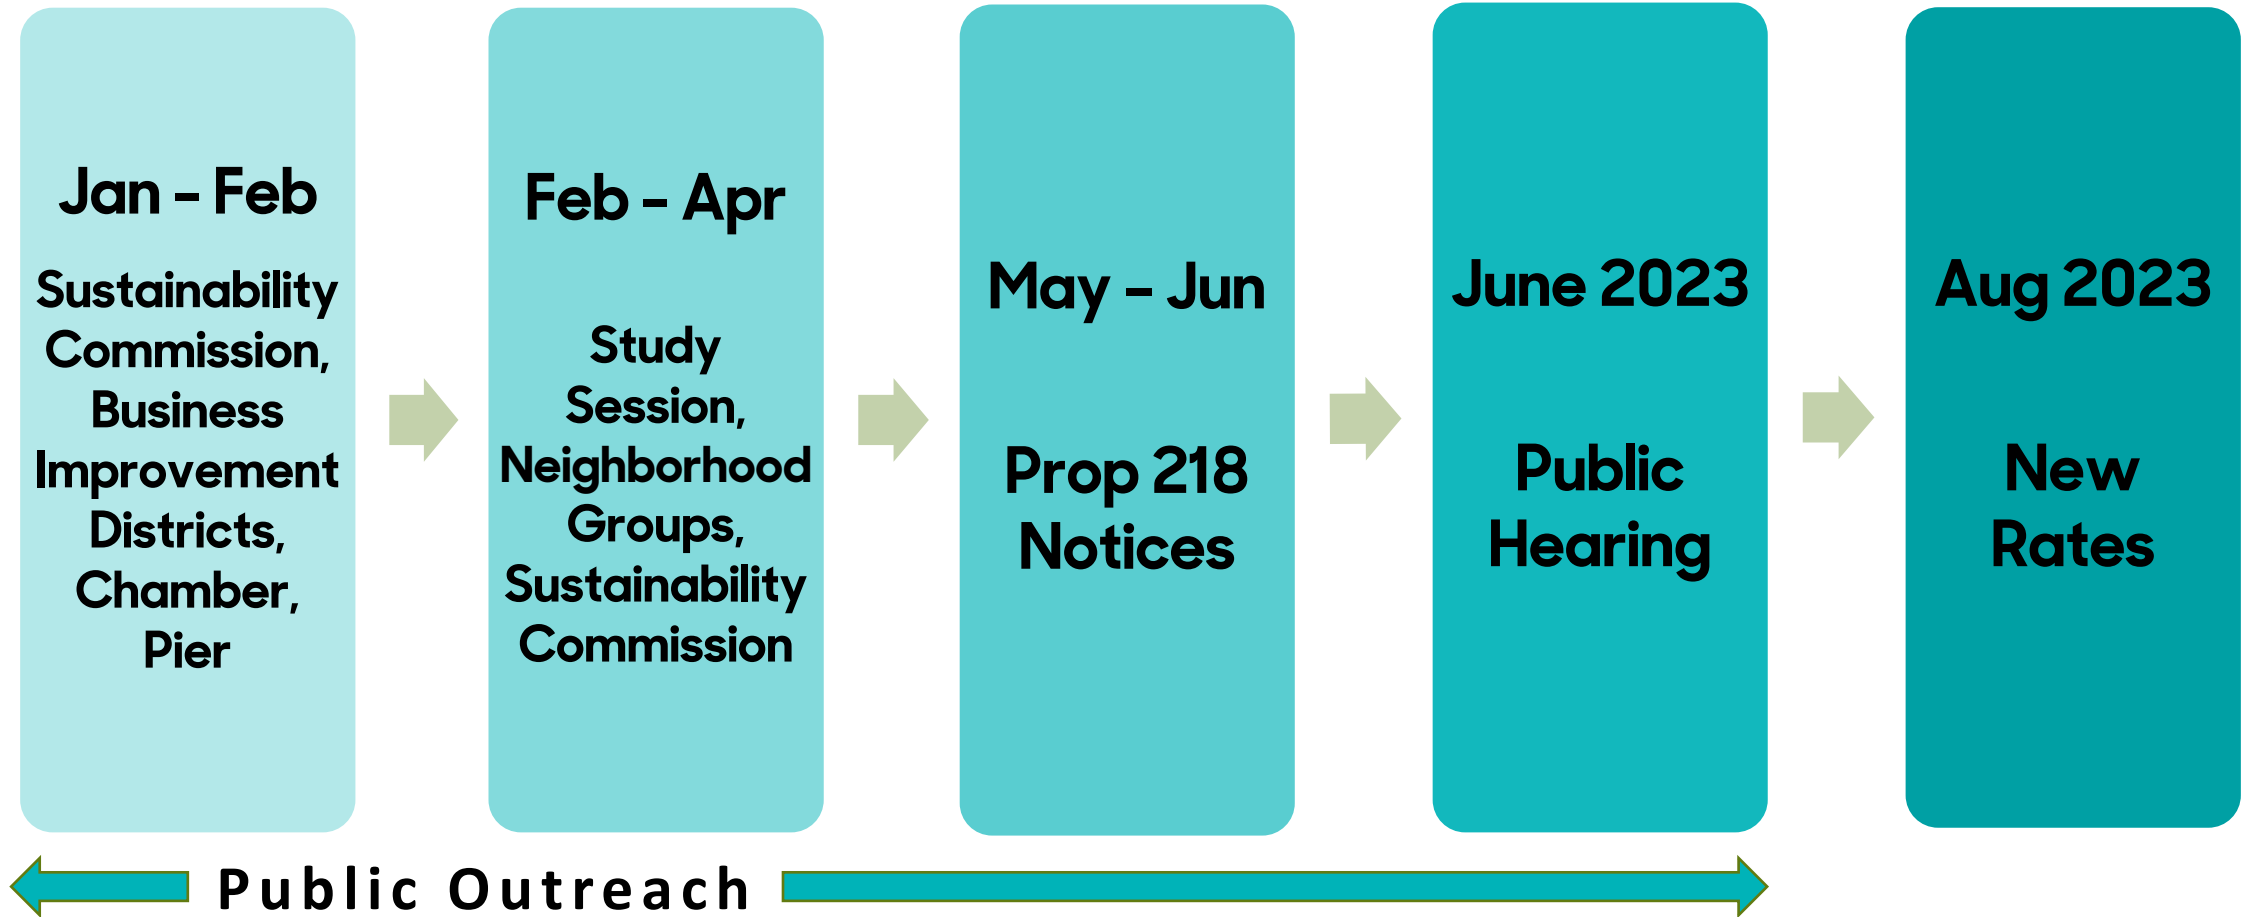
Jan – Feb

Sustainability Commission, Business Improvement Districts, Chamber, Pier

Feb – Apr

Study Session, Neighborhood Groups, Sustainability Commission

May – Jun

Prop 218 Notices

June 2023

Public Hearing

Aug 2023

New Rates

Public Outreach